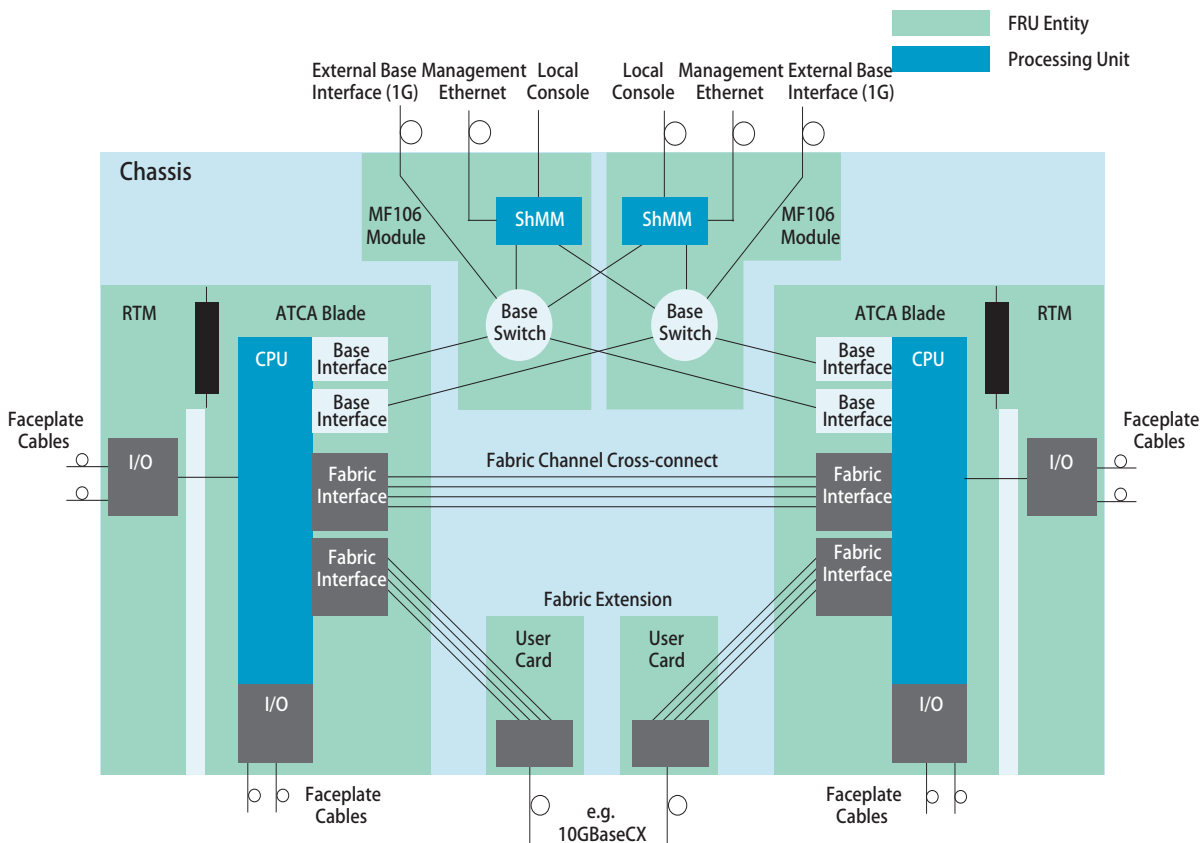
FRU Entity
Processing Unit

External Base Interface (1G)
Management Ethernet
Local Console
Local Console
Management Ethernet
External Base Interface (1G)

Chassis

MF106 Module
ShMM
ShMM
MF106 Module

Base Switch
Base Switch

RTM
ATCA Blade
ATCA Blade
RTM

CPU
Base Interface
Base Interface
Base Interface
Base Interface
CPU

Faceplate Cables
I/O
I/O
Faceplate Cables

Fabric Channel Cross-connect
Fabric Interface
Fabric Interface
Fabric Interface
Fabric Interface

Fabric Extension
User Card
User Card

I/O
I/O

Faceplate Cables
e.g. 10GBaseCX
Faceplate Cables